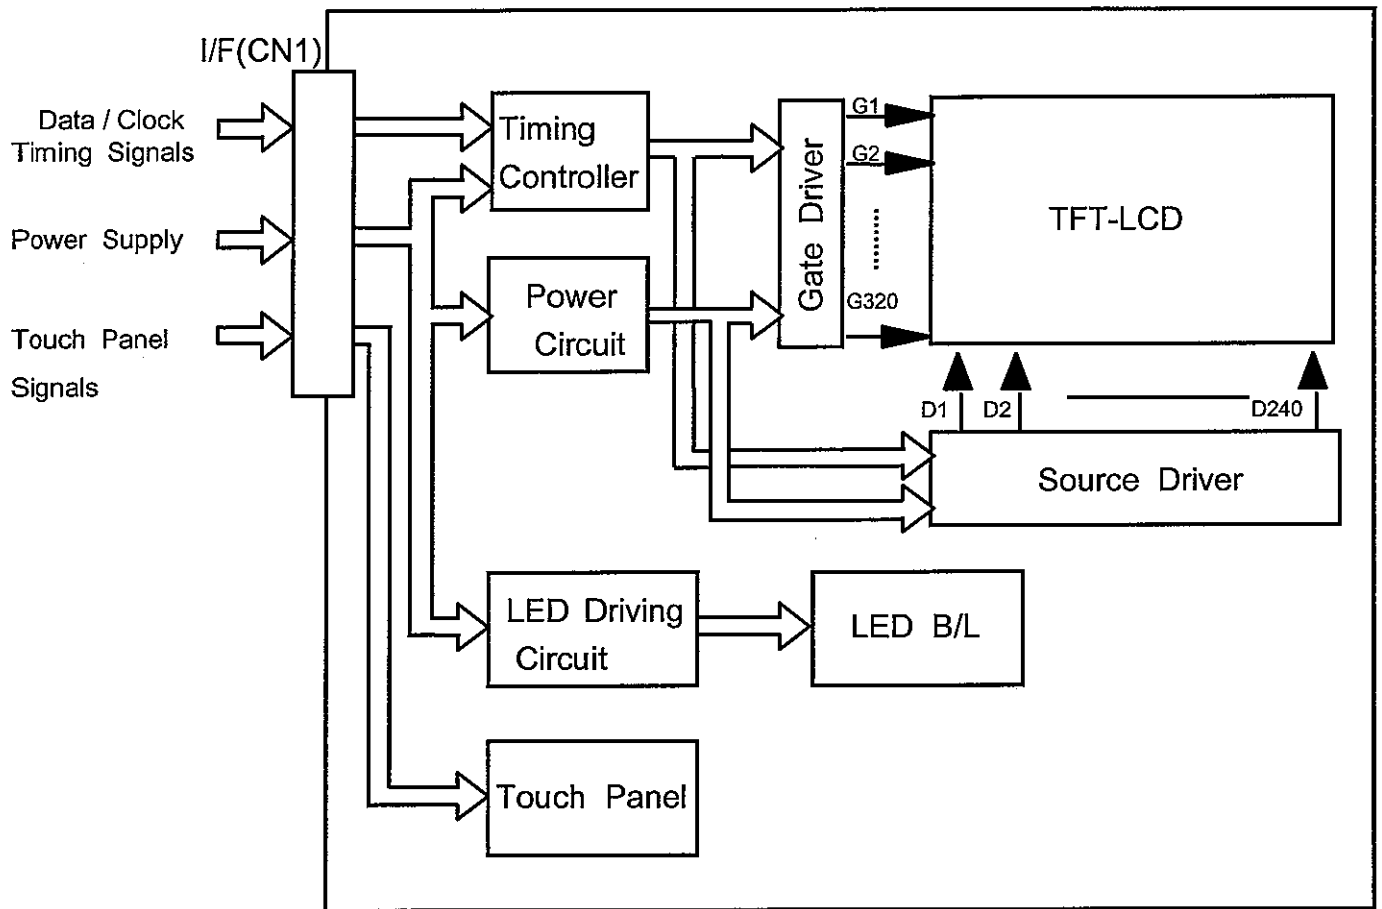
I/F(CN1)

Data / Clock Timing Signals

Power Supply

Touch Panel Signals

Timing Controller

Power Circuit

Gate Driver

G1

G2

G320

TFT-LCD

D1

D2

D240

Source Driver

LED Driving Circuit

LED B/L

Touch Panel